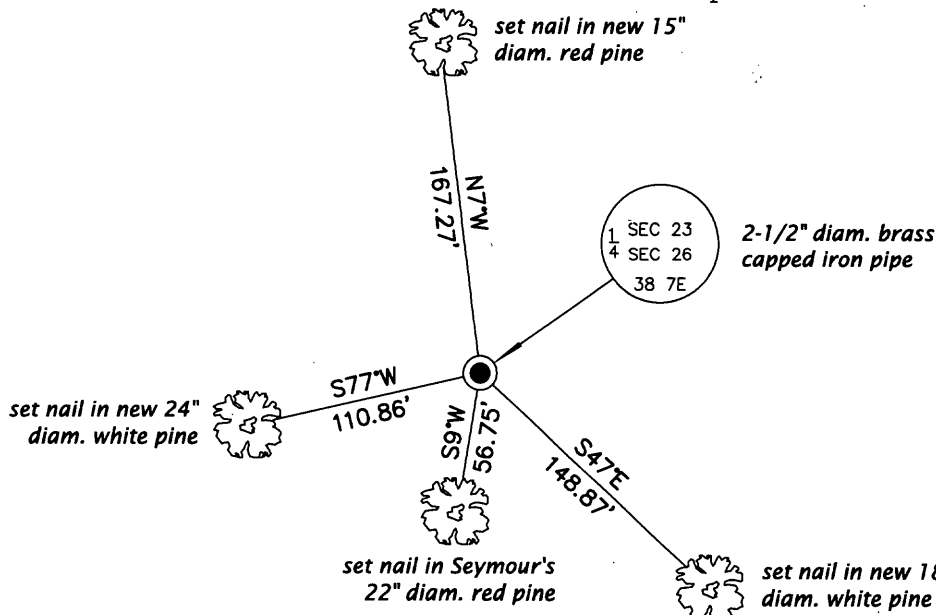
set nail in new 15" diam. red pine

N7°W
167.27'

$\frac{1}{4}$ SEC 23
SEC 26
38 7E

2-1/2" diam. brass capped iron pipe

S77°W
110.86'

set nail in new 24" diam. white pine

S9°W
56.75'

S47°E
148.87'

set nail in Seymour's 22" diam. red pine

set nail in new 1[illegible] diam. white pine